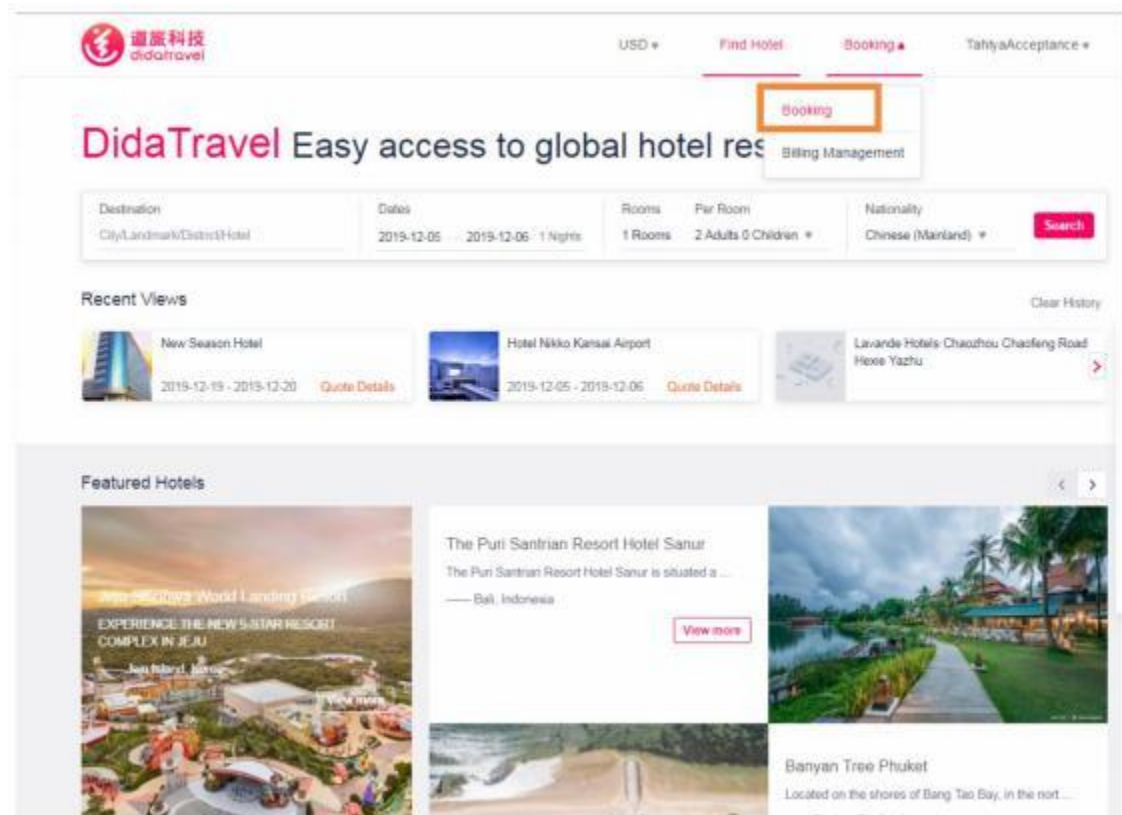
道旅科技
didatravel

USD ▾ Find Hotel Booking ▴ TahlyaAcceptance ▾

Booking
Billing Management

DidaTravel Easy access to global hotel res

Destination
City/Landmark/District/Hotel

Dates
2019-12-05 2019-12-06 1 Nights

Rooms
1 Rooms

Per Room
2 Adults 0 Children ▾

Nationality
Chinese (Mainland) ▾

Search

Recent Views

Clear History

New Season Hotel
2019-12-19 - 2019-12-20 Quote Details

Hotel Nikko Kansai Airport
2019-12-05 - 2019-12-06 Quote Details

Lavande Hotels Chaozhou Chaofeng Road Hexe Yazhu

Featured Hotels

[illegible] World Landing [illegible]
EXPERIENCE THE NEW 5-STAR RESORT COMPLEX IN JEJU
—— Jeju Island, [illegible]
View more

The Puri Santrian Resort Hotel Sanur
The Puri Santrian Resort Hotel Sanur is situated a ...
—— Bali, Indonesia
View more

Banyan Tree Phuket
Located on the shores of Bang Tao Bay, in the nort ...